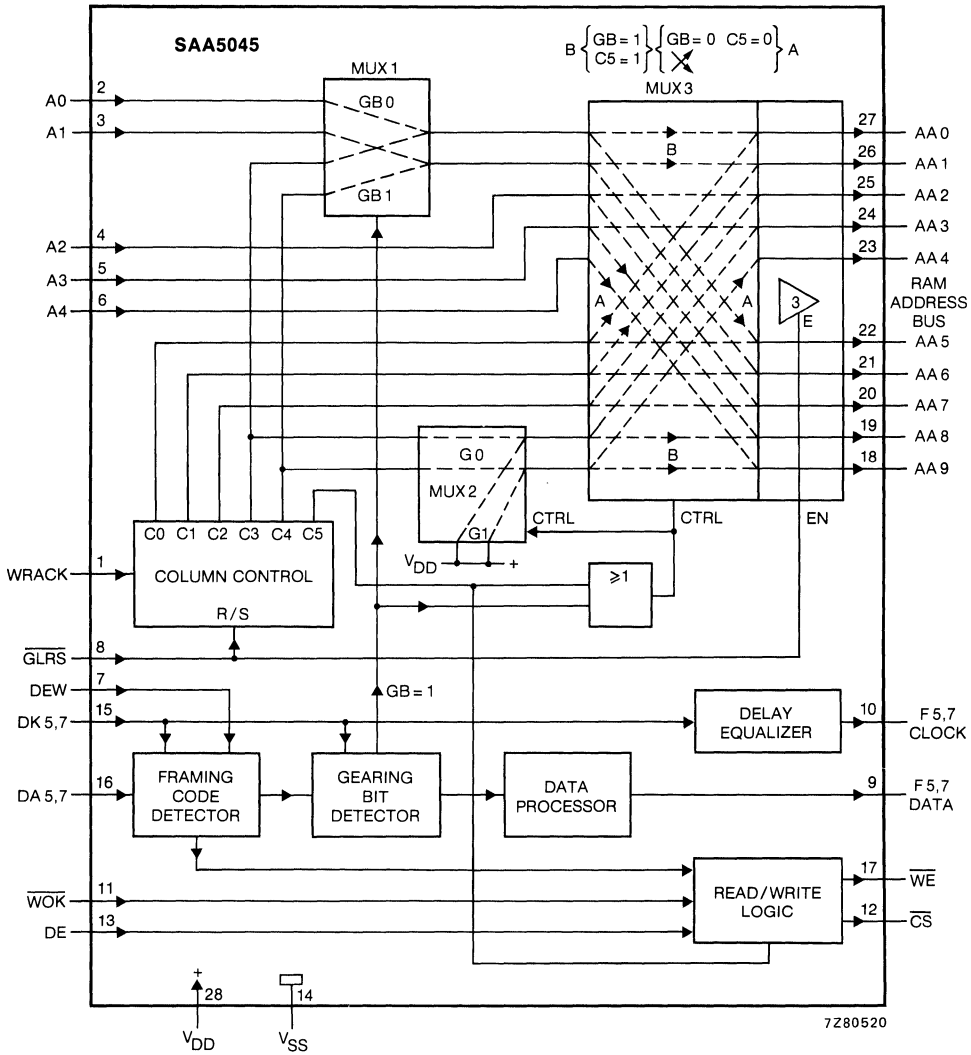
SAA5045

$B\left\{\begin{matrix}GB=1\\C5=1\end{matrix}\right\}\left\{\begin{matrix}GB=0\ \ C5=0\end{matrix}\right\}A$

MUX 1

GB 0

GB 1

MUX 3

A0 2
A1 3
A2 4
A3 5
A4 6

27 AA 0
26 AA 1
25 AA 2
24 AA 3
23 AA 4
22 AA 5
21 AA 6
20 AA 7
19 AA 8
18 AA 9

RAM ADDRESS BUS

B
A
A
B
3
E

G 0
MUX 2
G1
CTRL
CTRL
EN
$V_{DD}$ +

C0 C1 C2 C3 C4 C5

WRACK 1
COLUMN CONTROL
R / S

≥1

$\overline{GLRS}$ 8
DEW 7
DK 5,7 15
DA 5,7 16

GB = 1

DELAY EQUALIZER
10 F 5,7 CLOCK

FRAMING CODE DETECTOR

GEARING BIT DETECTOR

DATA PROCESSOR
9 F 5,7 DATA

$\overline{WOK}$ 11
DE 13

READ / WRITE LOGIC
17 $\overline{WE}$
12 $\overline{CS}$

+ 28 $V_{DD}$
14 $V_{SS}$

7Z80520